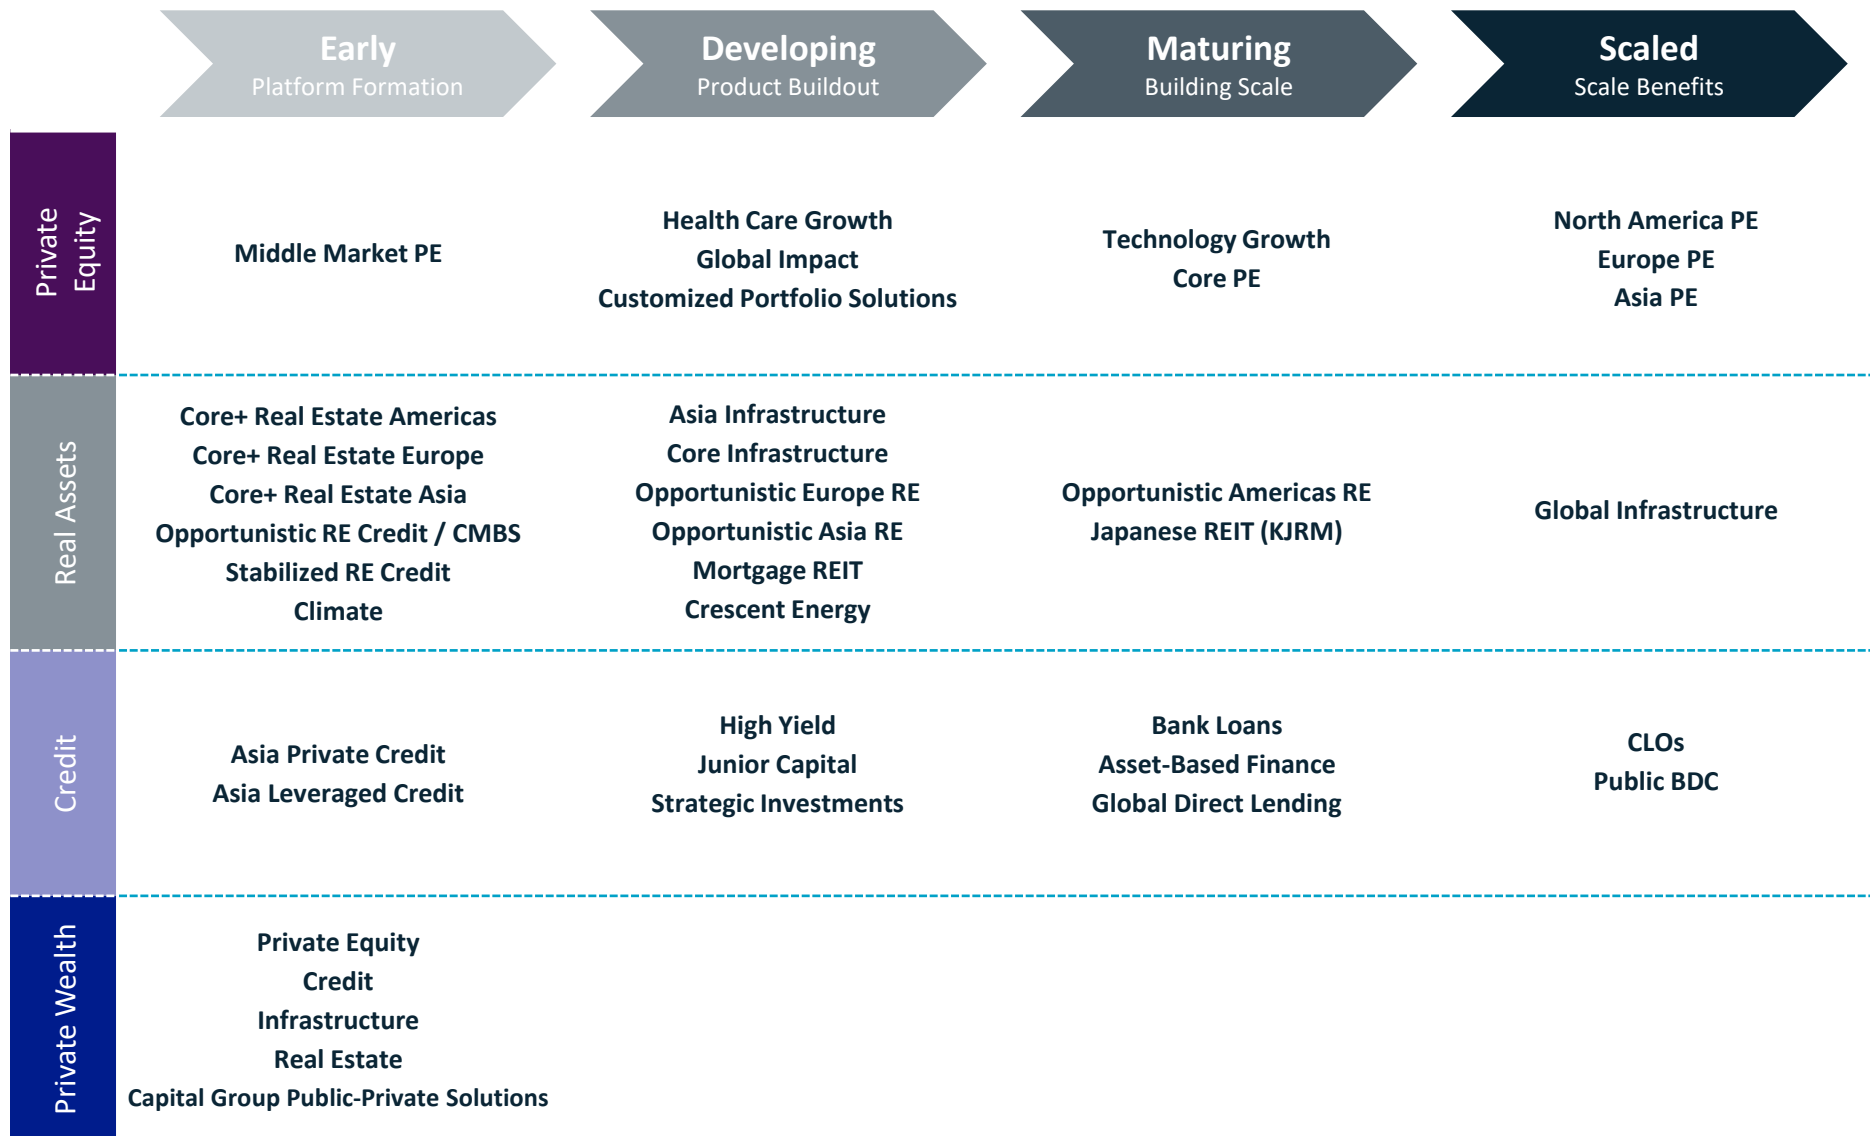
| | Early<br>Platform Formation | Developing<br>Product Buildout | Maturing<br>Building Scale | Scaled<br>Scale Benefits |
|---|---|---|---|---|
| Private Equity | Middle Market PE | Health Care Growth<br>Global Impact<br>Customized Portfolio Solutions | Technology Growth<br>Core PE | North America PE<br>Europe PE<br>Asia PE |
| Real Assets | Core+ Real Estate Americas<br>Core+ Real Estate Europe<br>Core+ Real Estate Asia<br>Opportunistic RE Credit / CMBS<br>Stabilized RE Credit<br>Climate | Asia Infrastructure<br>Core Infrastructure<br>Opportunistic Europe RE<br>Opportunistic Asia RE<br>Mortgage REIT<br>Crescent Energy | Opportunistic Americas RE<br>Japanese REIT (KJRM) | Global Infrastructure |
| Credit | Asia Private Credit<br>Asia Leveraged Credit | High Yield<br>Junior Capital<br>Strategic Investments | Bank Loans<br>Asset-Based Finance<br>Global Direct Lending | CLOs<br>Public BDC |
| Private Wealth | Private Equity<br>Credit<br>Infrastructure<br>Real Estate<br>Capital Group Public-Private Solutions | | | |